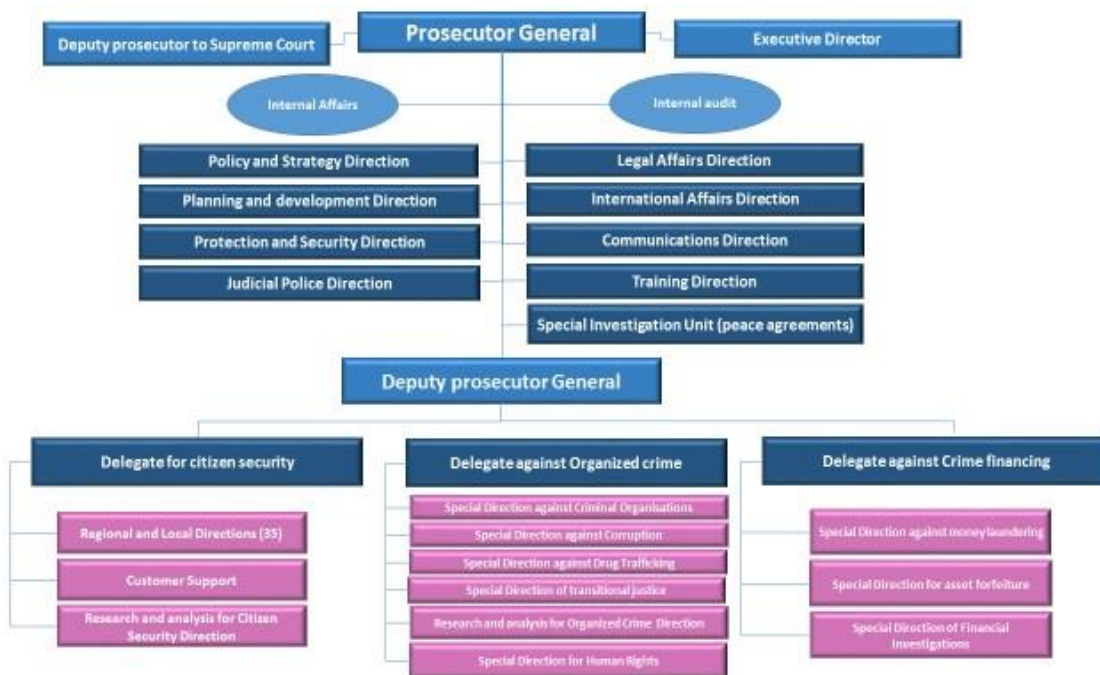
Deputy prosecutor to Supreme Court

Prosecutor General

Executive Director

Internal Affairs

Internal audit

Policy and Strategy Direction

Planning and development Direction

Protection and Security Direction

Judicial Police Direction

Legal Affairs Direction

International Affairs Direction

Communications Direction

Training Direction

Special Investigation Unit (peace agreements)

Deputy prosecutor General

Delegate for citizen security

Regional and Local Directions (35)

Customer Support

Research and analysis for Citizen Security Direction

Delegate against Organized crime

Special Direction against Criminal Organisations

Special Direction against Corruption

Special Direction against Drug Trafficking

Special Direction of transitional justice

Research and analysis for Organized Crime Direction

Special Direction for Human Rights

Delegate against Crime financing

Special Direction against money laundering

Special Direction for asset forfeiture

Special Direction of Financial Investigations